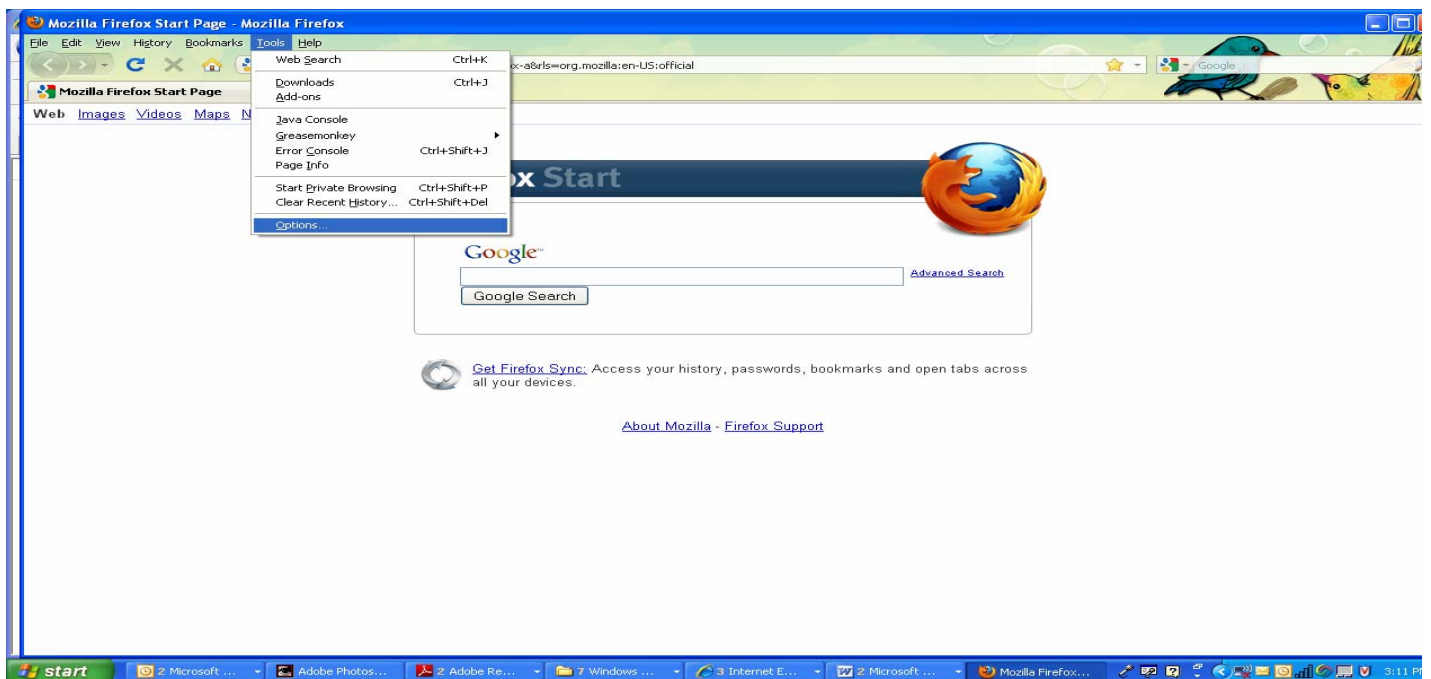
Mozilla Firefox Start Page - Mozilla Firefox

File Edit View History Bookmarks Tools Help

Web Search Ctrl+K
Downloads Ctrl+J
Add-ons
Java Console
Greasemonkey
Error Console Ctrl+Shift+J
Page Info
Start Private Browsing Ctrl+Shift+P
Clear Recent History... Ctrl+Shift+Del
Options...

x-a&rls=org.mozilla:en-US:official

Google

Mozilla Firefox Start Page

Web Images Videos Maps N

ox Start

Google

Advanced Search

Google Search

Get Firefox Sync: Access your history, passwords, bookmarks and open tabs across all your devices.

About Mozilla - Firefox Support

start 2 Microsoft ... Adobe Photos... 2 Adobe Re... 7 Windows ... 3 Internet E... 2 Microsoft ... Mozilla Firefox... 3:11 P